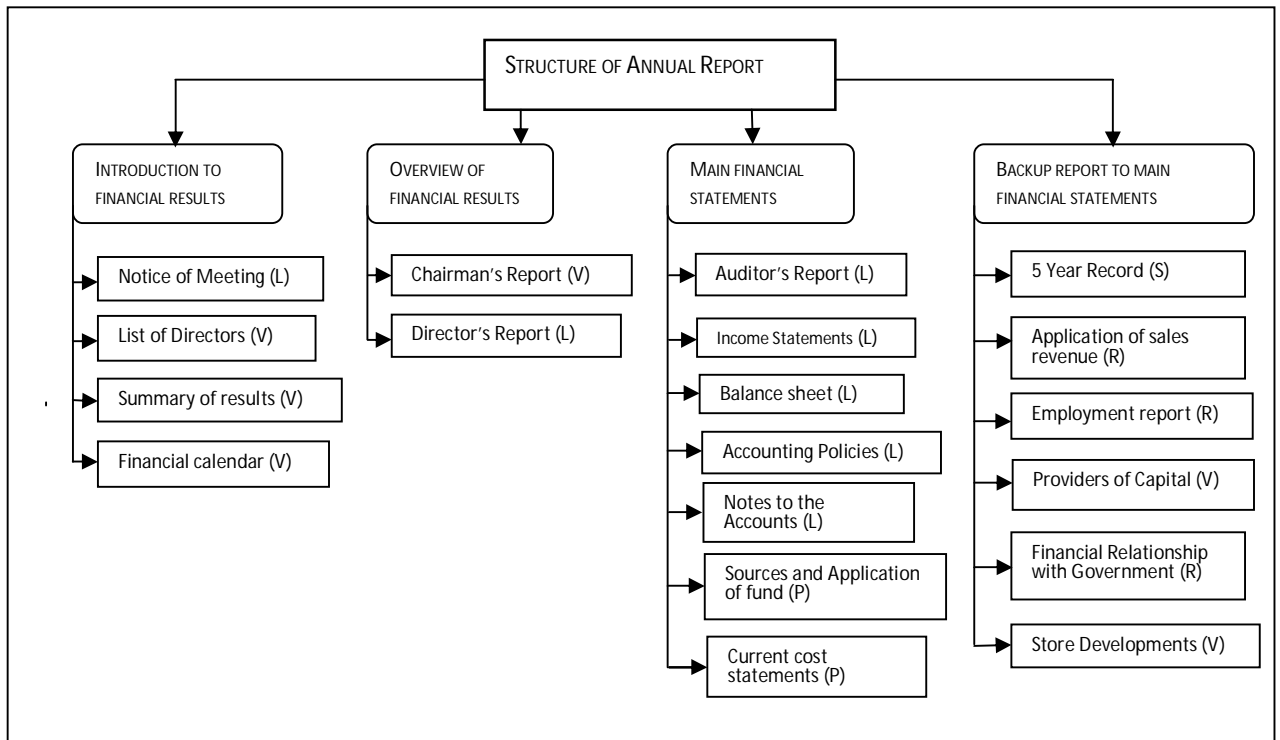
STRUCTURE OF ANNUAL REPORT

INTRODUCTION TO FINANCIAL RESULTS

Notice of Meeting (L)

List of Directors (V)

Summary of results (V)

Financial calendar (V)

OVERVIEW OF FINANCIAL RESULTS

Chairman's Report (V)

Director's Report (L)

MAIN FINANCIAL STATEMENTS

Auditor's Report (L)

Income Statements (L)

Balance sheet (L)

Accounting Policies (L)

Notes to the Accounts (L)

Sources and Application of fund (P)

Current cost statements (P)

BACKUP REPORT TO MAIN FINANCIAL STATEMENTS

5 Year Record (S)

Application of sales revenue (R)

Employment report (R)

Providers of Capital (V)

Financial Relationship with Government (R)

Store Developments (V)